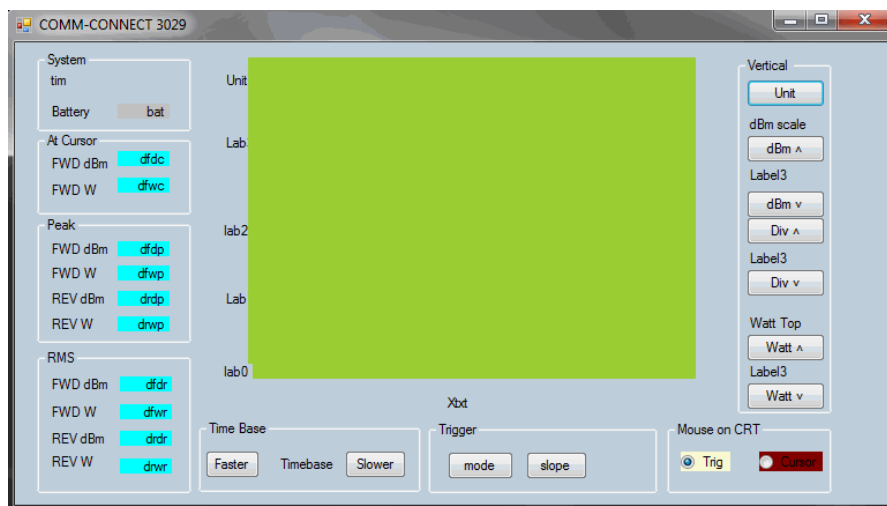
COMM-CONNECT 3029

System
tim
Battery bat

At Cursor
FWD dBm dfdc
FWD W dfwc

Peak
FWD dBm dfdp
FWD W dfwp
REV dBm drdp
REV W drwp

RMS
FWD dBm dfdr
FWD W dfwr
REV dBm drdr
REV W drwr

Unit
Lab
lab2
Lab
lab0

Xtxt

Vertical
Unit
dBm scale
dBm ^
Label3
dBm v
Div ^
Label3
Div v
Watt Top
Watt ^
Label3
Watt v

Time Base
Faster Timebase Slower

Trigger
mode slope

Mouse on CRT
Trig Cursor